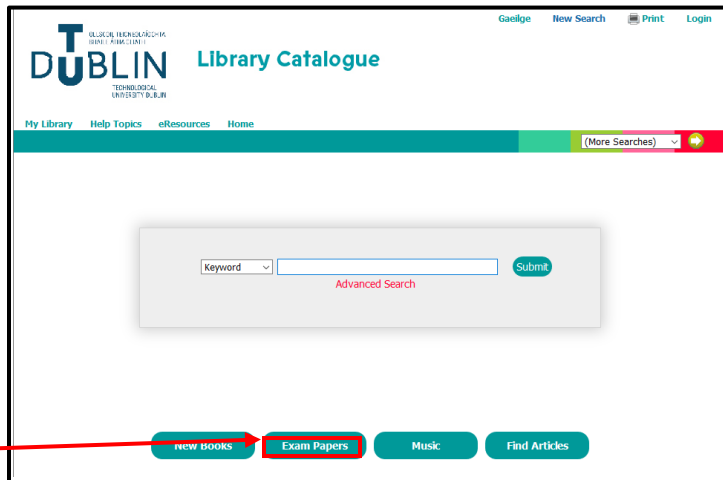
Gaeilge New Search Print Login

OLLSCOIL TEICNEOLAÍOCHTA BHAILE ÁTHA CLIATH
TU DUBLIN
TECHNOLOGICAL UNIVERSITY DUBLIN

Library Catalogue

My Library Help Topics eResources Home

(More Searches)

Keyword
Submit
Advanced Search

New Books Exam Papers Music Find Articles